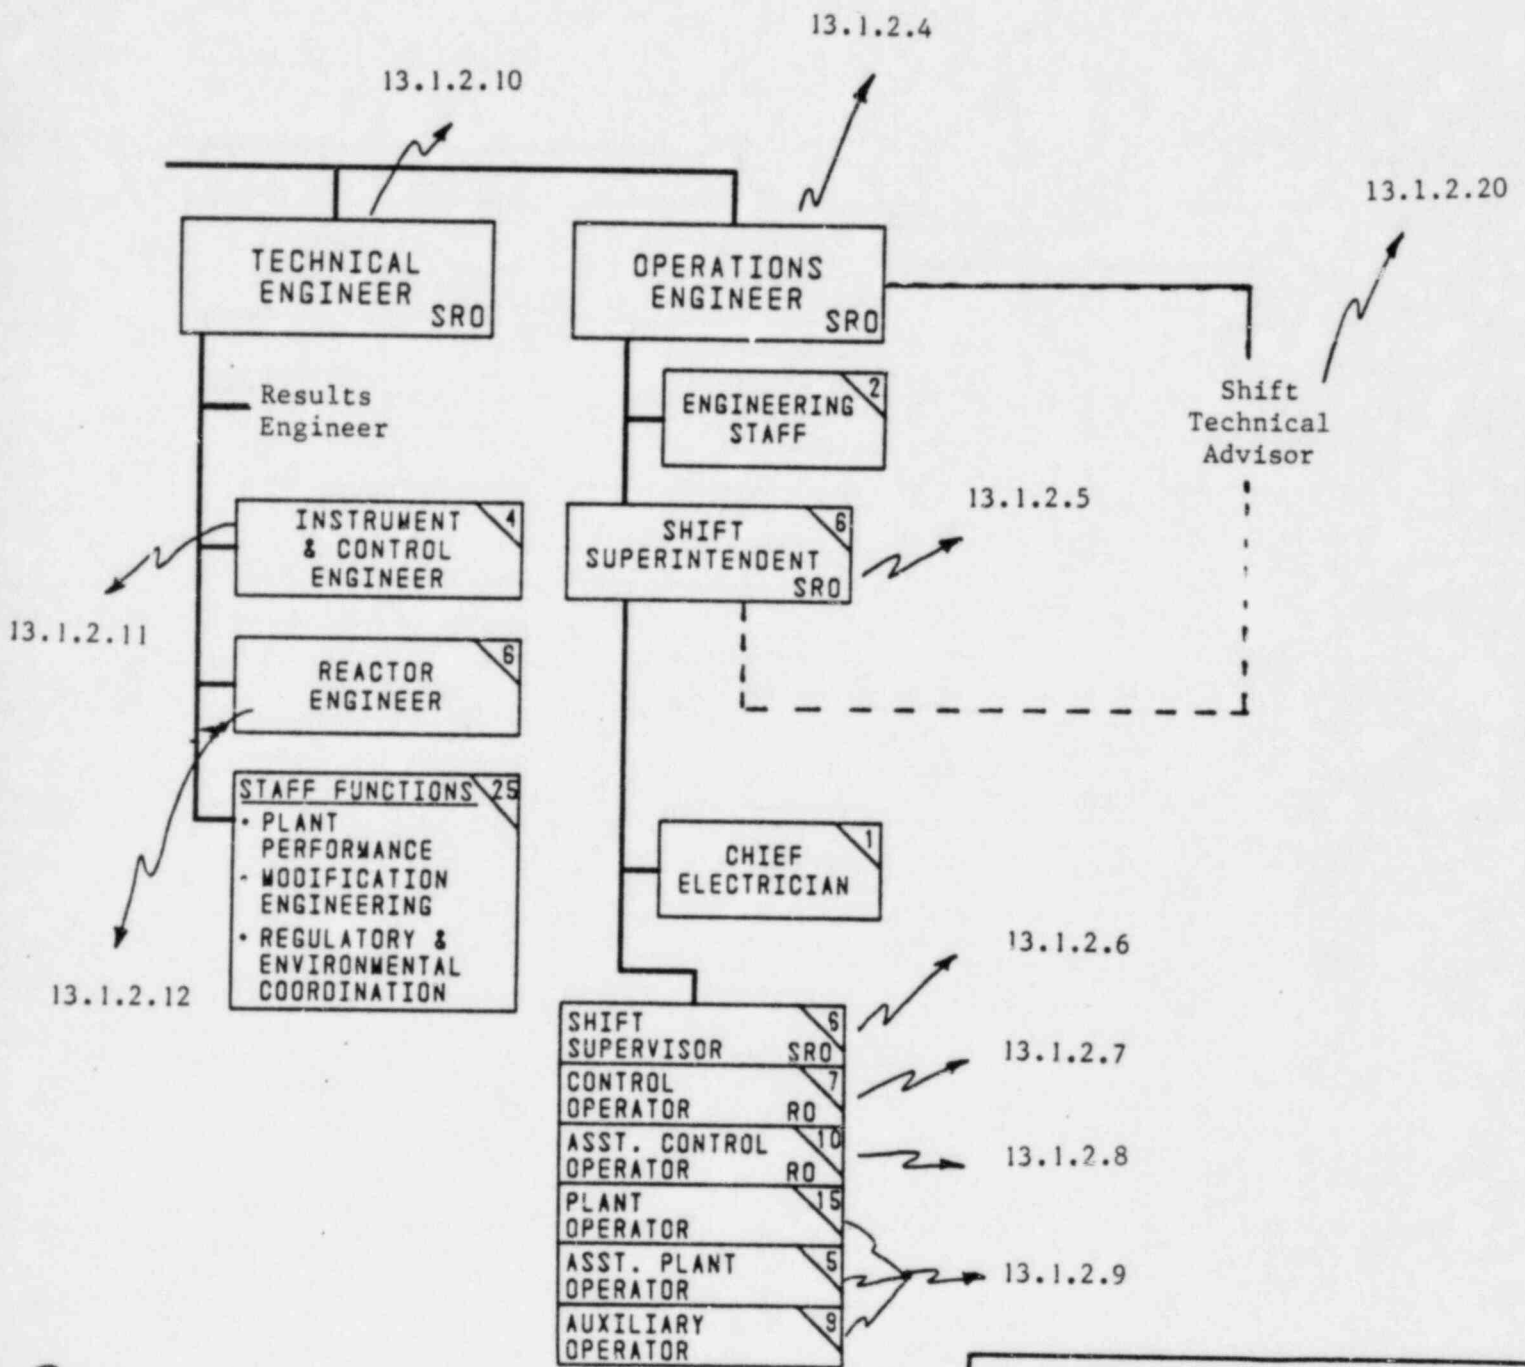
13.1.2.4

13.1.2.10

13.1.2.20

TECHNICAL ENGINEER SRO

OPERATIONS ENGINEER SRO

Results Engineer

ENGINEERING STAFF 2

Shift Technical Advisor

13.1.2.5

INSTRUMENT & CONTROL ENGINEER 4

SHIFT SUPERINTENDENT SRO 6

13.1.2.11

REACTOR ENGINEER 6

STAFF FUNCTIONS 25
• PLANT PERFORMANCE
• MODIFICATION ENGINEERING
• REGULATORY & ENVIRONMENTAL COORDINATION

CHIEF ELECTRICIAN 1

13.1.2.6

13.1.2.12

SHIFT SUPERVISOR SRO 6

CONTROL OPERATOR RO 7

13.1.2.7

ASST. CONTROL OPERATOR RO 10

13.1.2.8

PLANT OPERATOR 15

ASST. PLANT OPERATOR 5

13.1.2.9

AUXILIARY OPERATOR 9